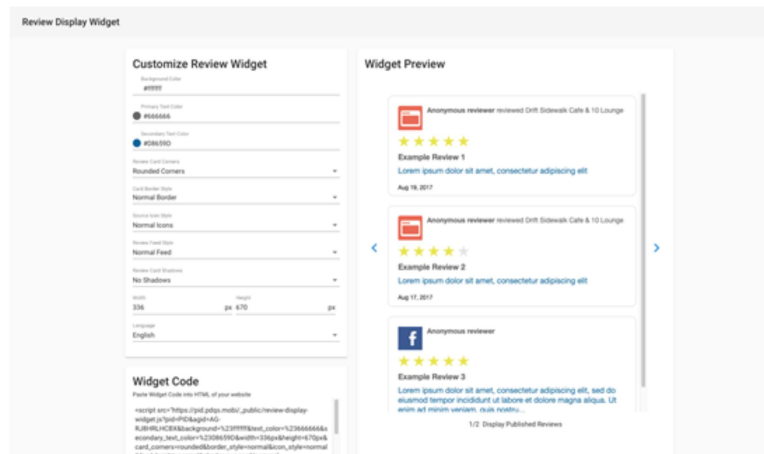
Review Display Widget

Customize Review Widget

Background Color
#ffffff

Primary Text Color
#666666

Secondary Text Color
#08659D

Review Card Corners
Rounded Corners

Card Border Style
Normal Border

Source Icon Style
Normal Icons

Review Feed Style
Normal Feed

Review Card Shadows
No Shadows

Width
336 px

Height
670 px

Language
English

Widget Code

Paste Widget Code into HTML of your website

<script src="https://pid.pdqs.mobi/_public/review-display-widget.js?pid=PID&apid=AG-RJ8HRLHCBX&background=%23ffffff&text_color=%23666666&secondary_text_color=%2308659D&width=336px&height=670px&card_corners=rounded&border_style=normal&icon_style=normal

Widget Preview

Anonymous reviewer reviewed Drift Sidewalk Cafe & 10 Lounge
★★★★★
Example Review 1
Lorem ipsum dolor sit amet, consectetur adipiscing elit
Aug 19, 2017

Anonymous reviewer reviewed Drift Sidewalk Cafe & 10 Lounge
★★★★
Example Review 2
Lorem ipsum dolor sit amet, consectetur adipiscing elit
Aug 17, 2017

Anonymous reviewer
★★★★★
Example Review 3
Lorem ipsum dolor sit amet, consectetur adipiscing elit, sed do eiusmod tempor incididunt ut labore et dolore magna aliqua. Ut enim ad minim veniam, quis nostru...

1/2 Display Published Reviews